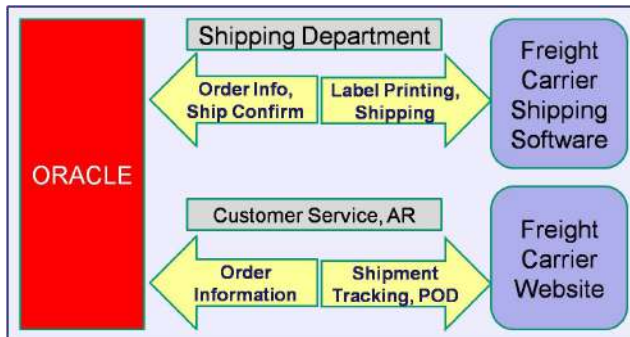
ORACLE

Shipping Department

Order Info, Ship Confirm

Label Printing, Shipping

Freight Carrier Shipping Software

Customer Service, AR

Order Information

Shipment Tracking, POD

Freight Carrier Website